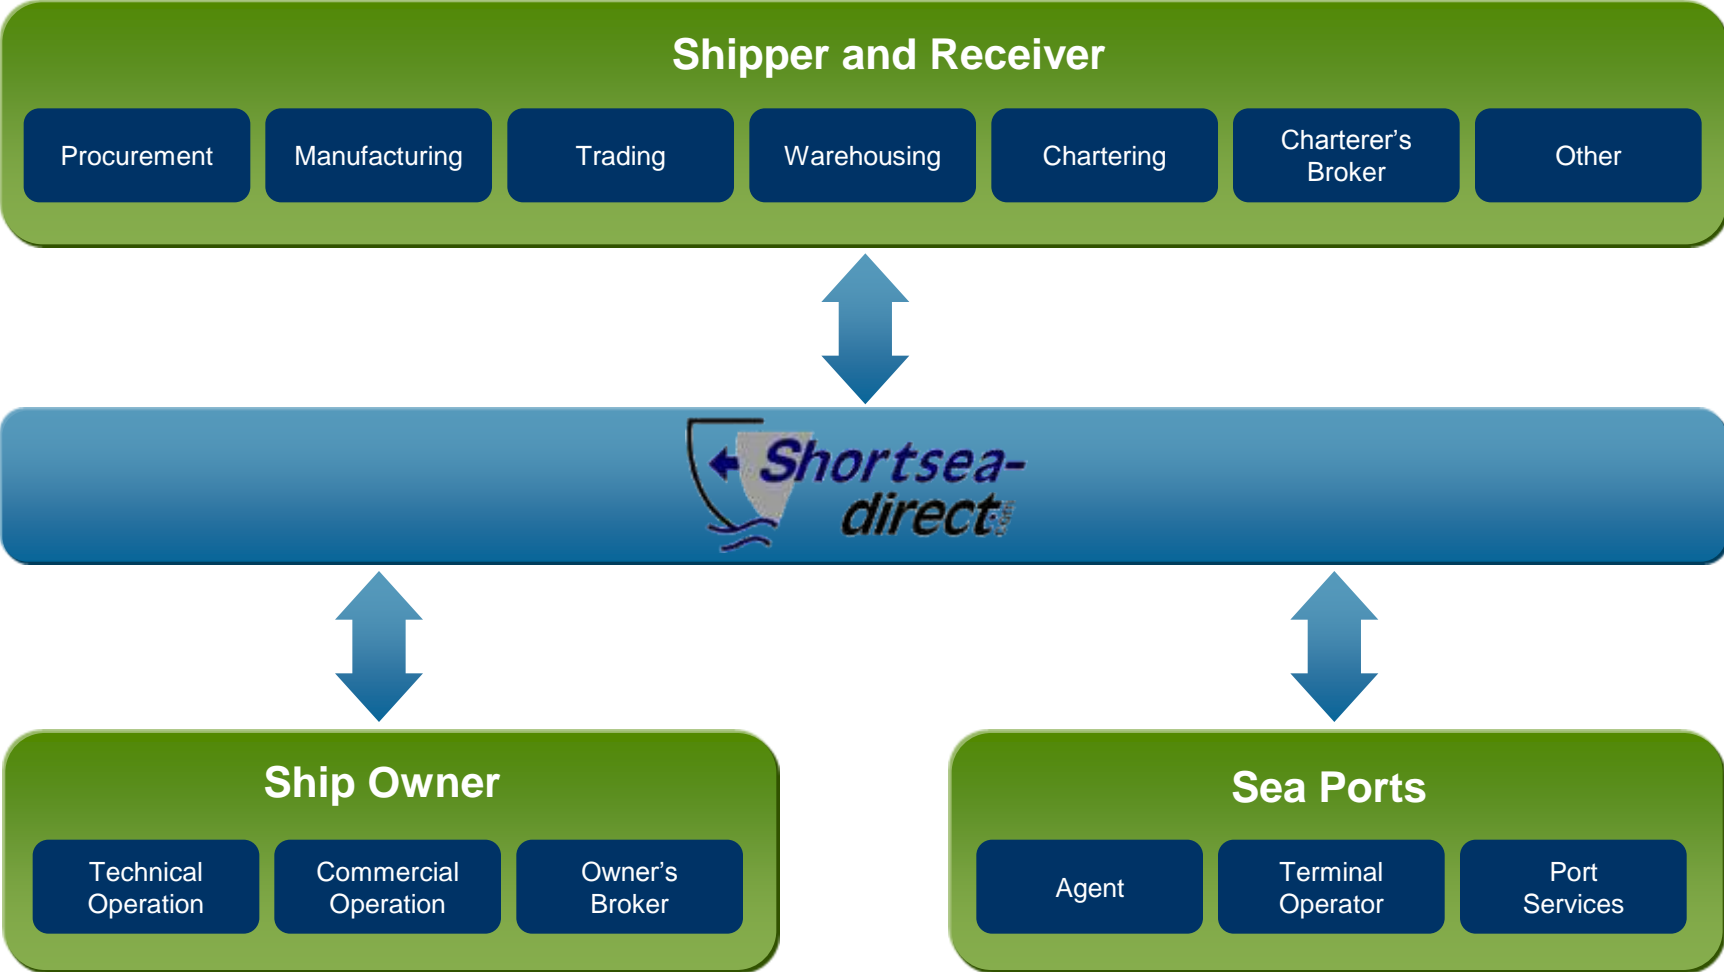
Shipper and Receiver

Procurement

Manufacturing

Trading

Warehousing

Chartering

Charterer's Broker

Other

Shortsea-direct

Ship Owner

Technical Operation

Commercial Operation

Owner's Broker

Sea Ports

Agent

Terminal Operator

Port Services